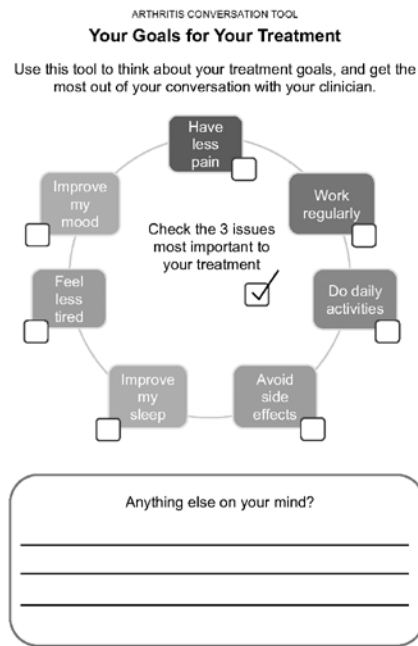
ARTHRITIS CONVERSATION TOOL

Your Goals for Your Treatment

Use this tool to think about your treatment goals, and get the most out of your conversation with your clinician.

Have less pain

Work regularly

Do daily activities

Avoid side effects

Improve my sleep

Feel less tired

Improve my mood

Check the 3 issues most important to your treatment

Anything else on your mind?